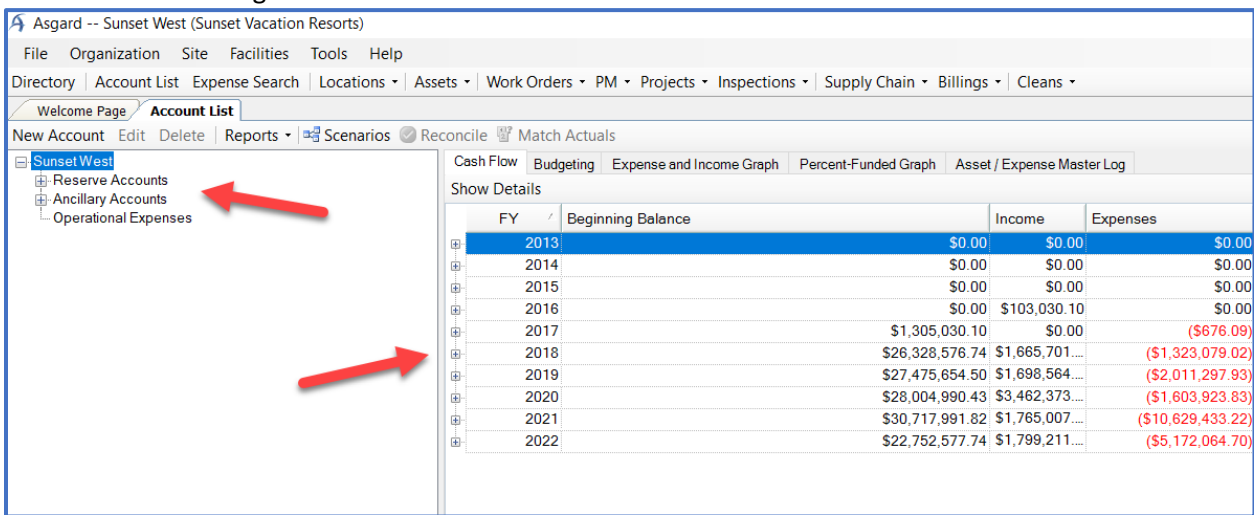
Asgard -- Sunset West (Sunset Vacation Resorts)

File Organization Site Facilities Tools Help

Directory | Account List | Expense Search | Locations ▾ | Assets ▾ | Work Orders ▾ | PM ▾ | Projects ▾ | Inspections ▾ | Supply Chain ▾ | Billings ▾ | Cleans ▾

Welcome Page | Account List

New Account | Edit | Delete | Reports ▾ | Scenarios | Reconcile | Match Actuals

Sunset West
Reserve Accounts
Ancillary Accounts
Operational Expenses

Cash Flow | Budgeting | Expense and Income Graph | Percent-Funded Graph | Asset / Expense Master Log

Show Details

| FY | Beginning Balance | Income | Expenses |
|---|---|---|---|
| 2013 | $0.00 | $0.00 | $0.00 |
| 2014 | $0.00 | $0.00 | $0.00 |
| 2015 | $0.00 | $0.00 | $0.00 |
| 2016 | $0.00 | $103,030.10 | $0.00 |
| 2017 | $1,305,030.10 | $0.00 | ($676.09) |
| 2018 | $26,328,576.74 | $1,665,701.... | ($1,323,079.02) |
| 2019 | $27,475,654.50 | $1,698,564.... | ($2,011,297.93) |
| 2020 | $28,004,990.43 | $3,462,373.... | ($1,603,923.83) |
| 2021 | $30,717,991.82 | $1,765,007.... | ($10,629,433.22) |
| 2022 | $22,752,577.74 | $1,799,211.... | ($5,172,064.70) |